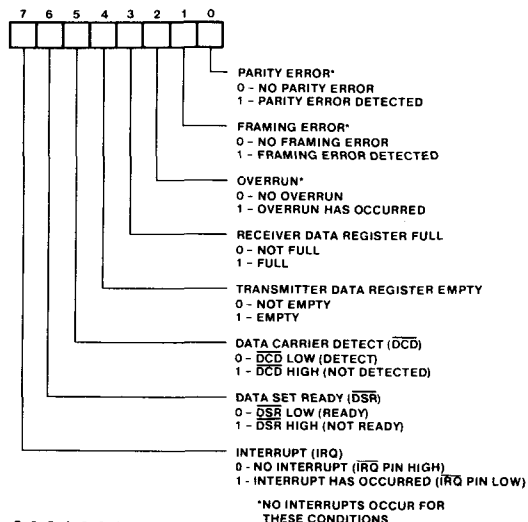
7 6 5 4 3 2 1 0

PARITY ERROR*
0 - NO PARITY ERROR
1 - PARITY ERROR DETECTED

FRAMING ERROR*
0 - NO FRAMING ERROR
1 - FRAMING ERROR DETECTED

OVERRUN*
0 - NO OVERRUN
1 - OVERRUN HAS OCCURRED

RECEIVER DATA REGISTER FULL
0 - NOT FULL
1 - FULL

TRANSMITTER DATA REGISTER EMPTY
0 - NOT EMPTY
1 - EMPTY

DATA CARRIER DETECT ($\overline{DCD}$)
0 - $\overline{DCD}$ LOW (DETECT)
1 - $\overline{DCD}$ HIGH (NOT DETECTED)

DATA SET READY ($\overline{DSR}$)
0 - $\overline{DSR}$ LOW (READY)
1 - $\overline{DSR}$ HIGH (NOT READY)

INTERRUPT (IRQ)
0 - NO INTERRUPT ($\overline{IRQ}$ PIN HIGH)
1 - INTERRUPT HAS OCCURRED ($\overline{IRQ}$ PIN LOW)

*NO INTERRUPTS OCCUR FOR THESE CONDITIONS